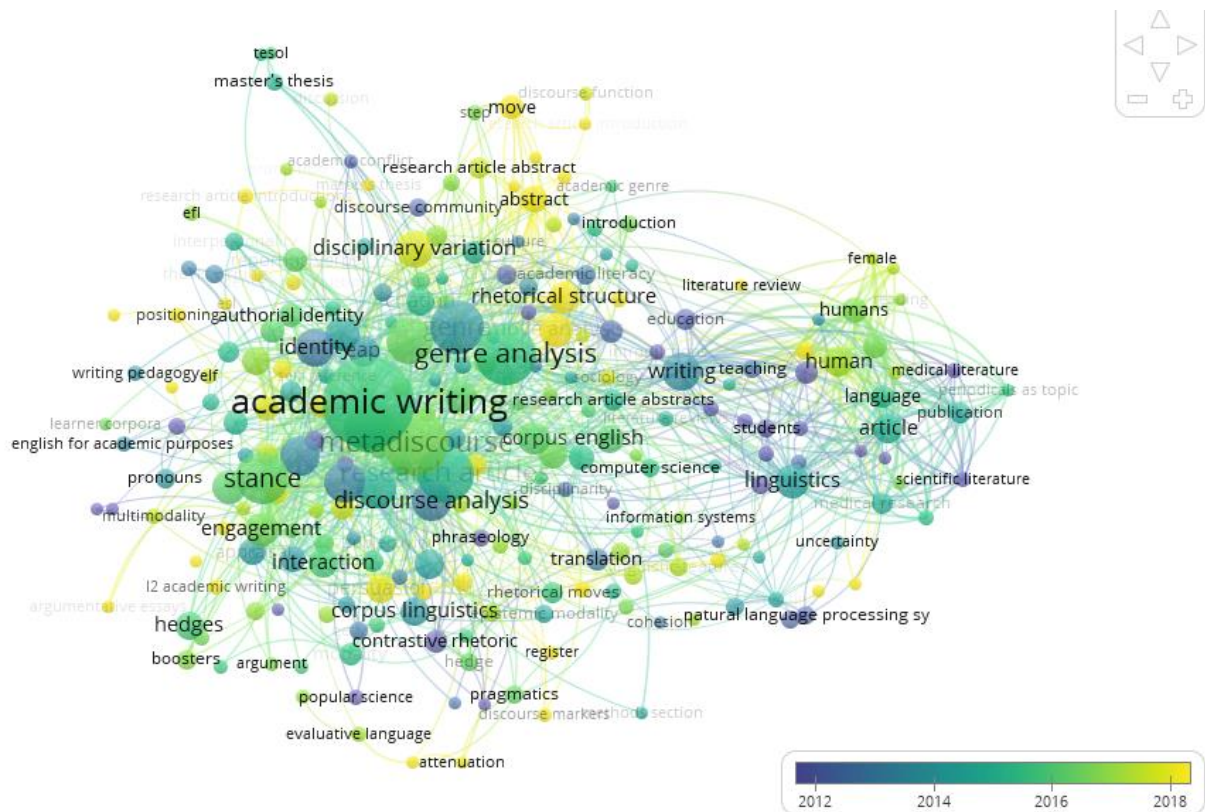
tesol
master's thesis
discourse function
step
move
research article abstract
academic conflict
research article introduction
academic genre
abstract
discourse community
introduction
efl
disciplinary variation
academic literacy
female
literature review
rhetorical structure
humans
positioning
authorial identity
education
identity
genre analysis
human
writing pedagogy
elf
writing
teaching
medical literature
periodicals as topic
academic writing
research article abstracts
language
publication
learner corpora
english for academic purposes
metadiscourse
corpus english
students
article
pronouns
stance
computer science
linguistics
scientific literature
discourse analysis
multimodality
disciplinarity
medical research
engagement
information systems
phraseology
uncertainty
interaction
translation
l2 academic writing
rhetorical moves
argumentative essay
corpus linguistics
epistemic modality
cohesion
natural language processing sy
hedges
contrastive rhetoric
boosters
argument
hedge
register
popular science
pragmatics
discourse markers
methods section
evaluative language
attenuation
2012
2014
2016
2018